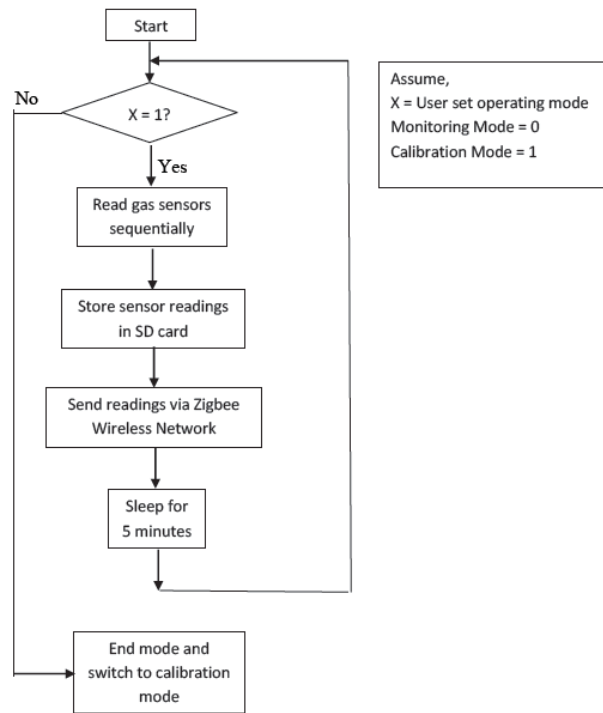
Start

No

X = 1?

Yes

Read gas sensors sequentially

Store sensor readings in SD card

Send readings via Zigbee Wireless Network

Sleep for 5 minutes

End mode and switch to calibration mode

Assume,
X = User set operating mode
Monitoring Mode = 0
Calibration Mode = 1